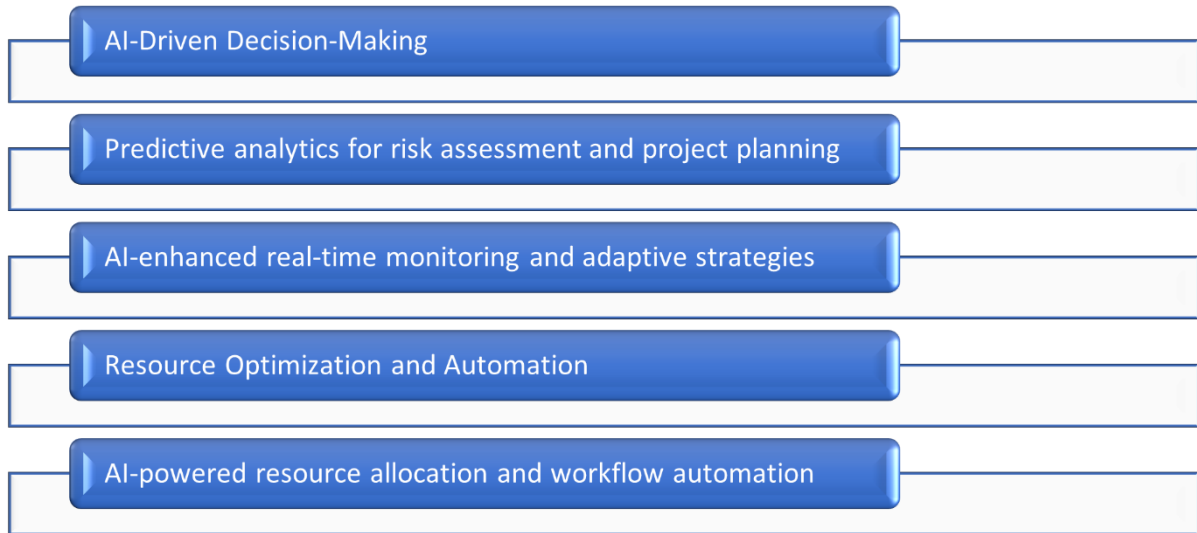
AI-Driven Decision-Making

Predictive analytics for risk assessment and project planning

AI-enhanced real-time monitoring and adaptive strategies

Resource Optimization and Automation

AI-powered resource allocation and workflow automation